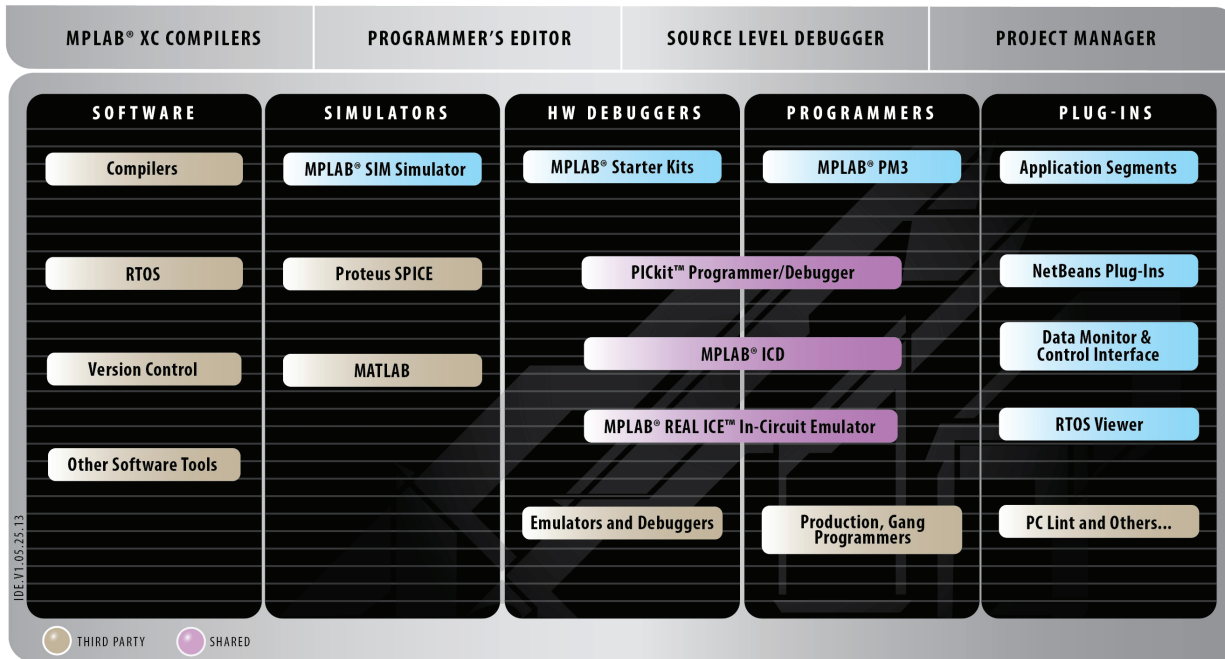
MPLAB® XC COMPILERS
PROGRAMMER'S EDITOR
SOURCE LEVEL DEBUGGER
PROJECT MANAGER

SOFTWARE
Compilers
RTOS
Version Control
Other Software Tools

SIMULATORS
MPLAB® SIM Simulator
Proteus SPICE
MATLAB

HW DEBUGGERS
MPLAB® Starter Kits
Emulators and Debuggers

PROGRAMMERS
MPLAB® PM3
Production, Gang Programmers

PICkit™ Programmer/Debugger
MPLAB® ICD
MPLAB® REAL ICE™ In-Circuit Emulator

PLUG-INS
Application Segments
NetBeans Plug-Ins
Data Monitor & Control Interface
RTOS Viewer
PC Lint and Others...

IDE.V1.05.25.13

THIRD PARTY
SHARED